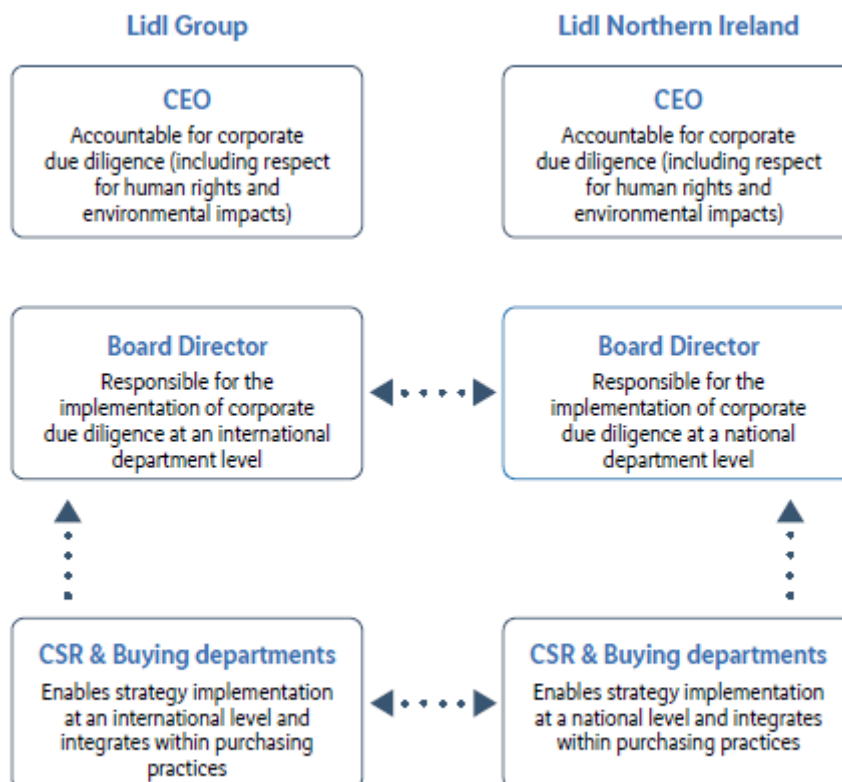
Lidl Group

CEO
Accountable for corporate due diligence (including respect for human rights and environmental impacts)

Board Director
Responsible for the implementation of corporate due diligence at an international department level

CSR & Buying departments
Enables strategy implementation at an international level and integrates within purchasing practices

Lidl Northern Ireland

CEO
Accountable for corporate due diligence (including respect for human rights and environmental impacts)

Board Director
Responsible for the implementation of corporate due diligence at a national department level

CSR & Buying departments
Enables strategy implementation at a national level and integrates within purchasing practices